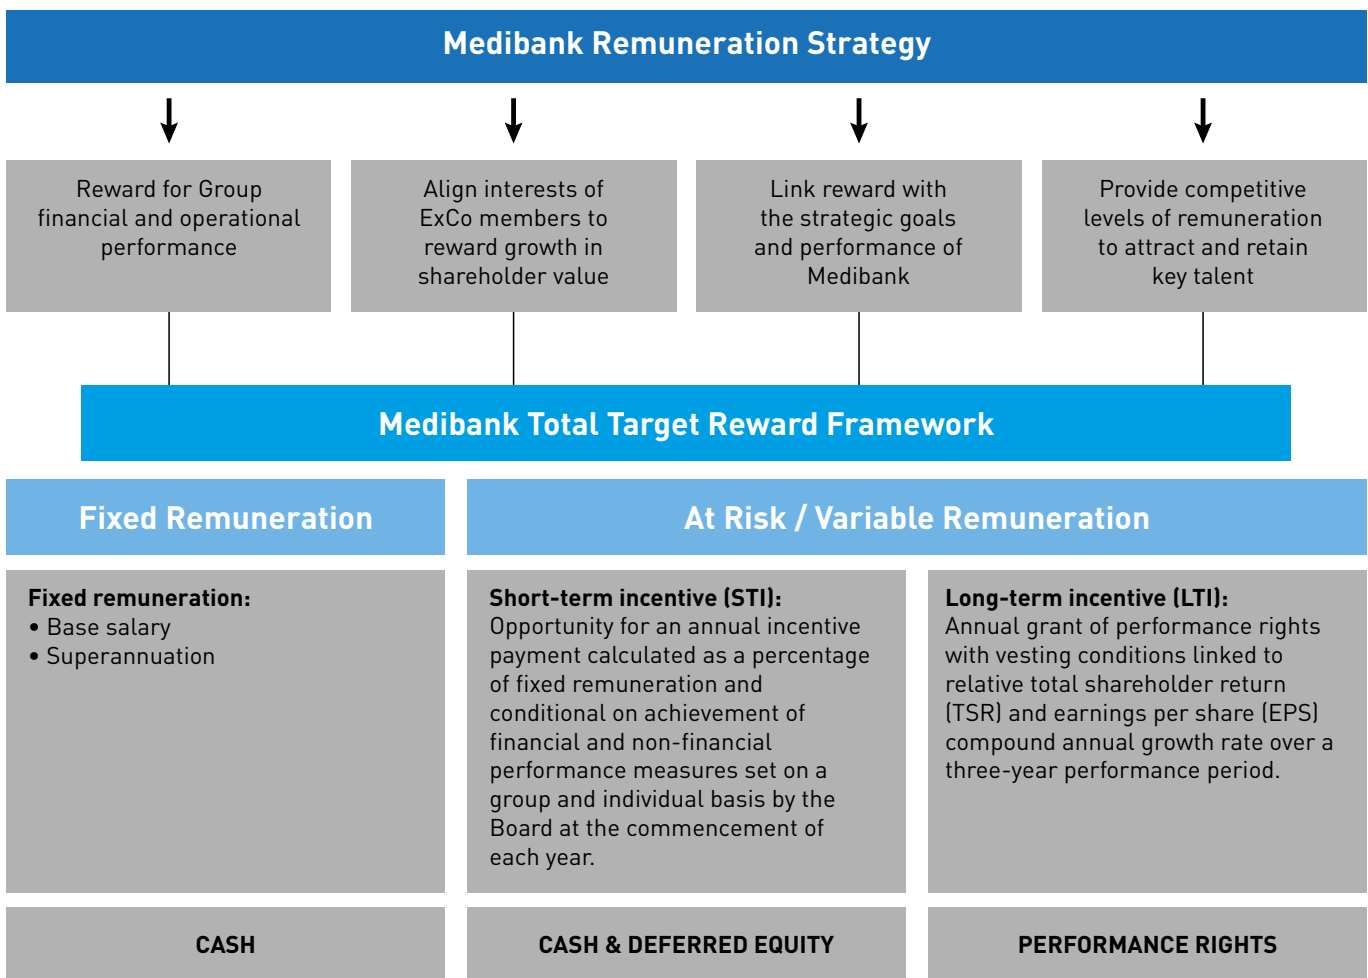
Medibank Remuneration Strategy

Reward for Group financial and operational performance

Align interests of ExCo members to reward growth in shareholder value

Link reward with the strategic goals and performance of Medibank

Provide competitive levels of remuneration to attract and retain key talent

Medibank Total Target Reward Framework

Fixed Remuneration

At Risk / Variable Remuneration

Fixed remuneration:
• Base salary
• Superannuation

Short-term incentive (STI):
Opportunity for an annual incentive payment calculated as a percentage of fixed remuneration and conditional on achievement of financial and non-financial performance measures set on a group and individual basis by the Board at the commencement of each year.

Long-term incentive (LTI):
Annual grant of performance rights with vesting conditions linked to relative total shareholder return (TSR) and earnings per share (EPS) compound annual growth rate over a three-year performance period.

CASH

CASH & DEFERRED EQUITY

PERFORMANCE RIGHTS